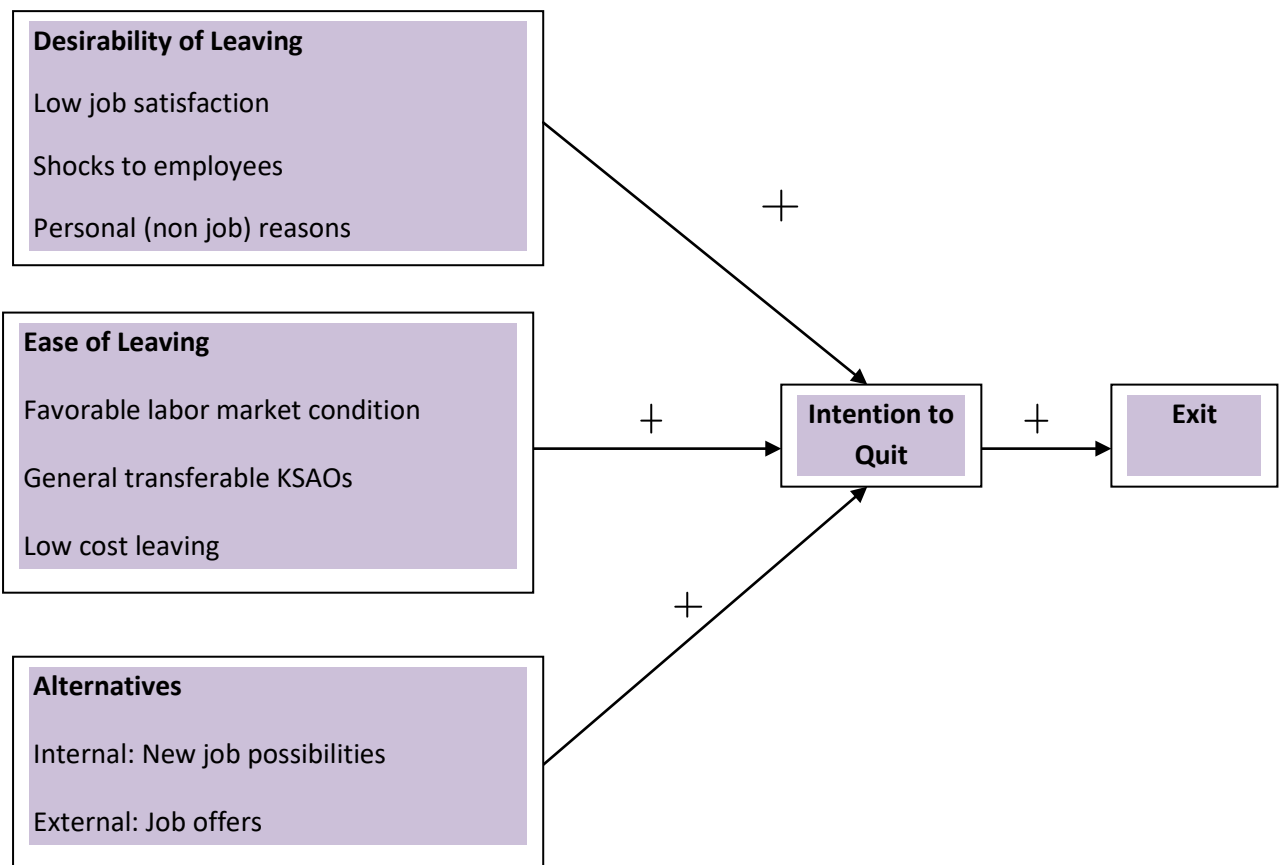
**Desirability of Leaving**

Low job satisfaction

Shocks to employees

Personal (non job) reasons

+

**Ease of Leaving**

Favorable labor market condition

General transferable KSAOs

Low cost leaving

+

**Intention to Quit**

+

**Exit**

+

**Alternatives**

Internal: New job possibilities

External: Job offers